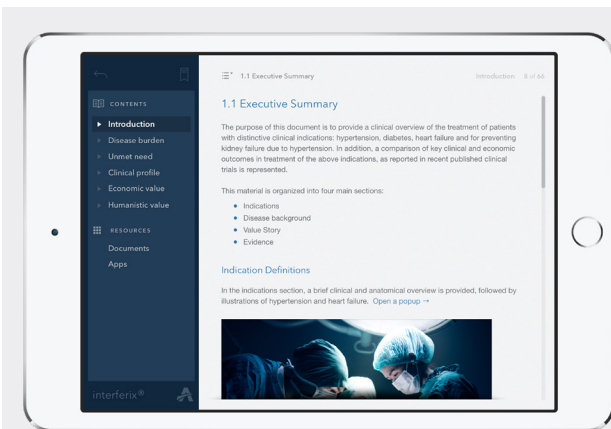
CONTENTS
Introduction
Disease burden
Unmet need
Clinical profile
Economic value
Humanistic value
RESOURCES
Documents
Apps
interferix®

1.1 Executive Summary
Introduction 8 of 44

1.1 Executive Summary

The purpose of this document is to provide a clinical overview of the treatment of patients with distinctive clinical indications: hypertension, diabetes, heart failure and for preventing kidney failure due to hypertension. In addition, a comparison of key clinical and economic outcomes in treatment of the above indications, as reported in recent published clinical trials is represented.

This material is organized into four main sections:

- Indications
- Disease background
- Value Story
- Evidence

Indication Definitions

In the indications section, a brief clinical and anatomical overview is provided, followed by illustrations of hypertension and heart failure. Open a popup →